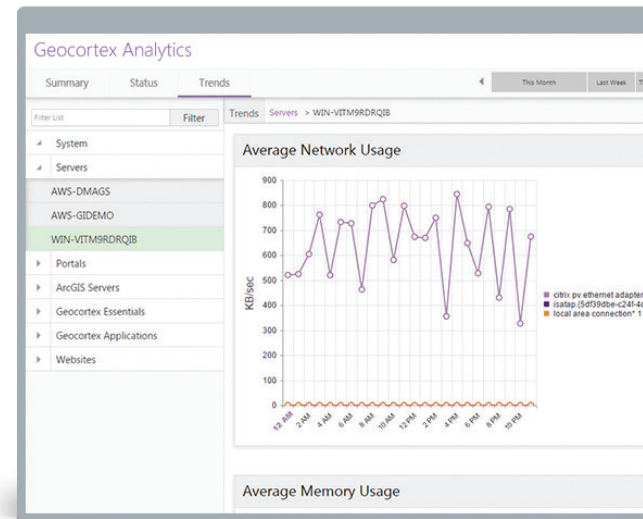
Geocortex Analytics

Summary Status Trends

This Month Last Week

Filter List Filter

System
Servers
AWS-DMAGS
AWS-GIDEMO
WIN-VITM9RDRQIB
Portals
ArcGIS Servers
Geocortex Essentials
Geocortex Applications
Websites

Trends Servers > WIN-VITM9RDRQIB

Average Network Usage

900
800
700
600
500
400
300
200
100
0

KB/sec

12 AM 2 AM 4 AM 6 AM 8 AM 10 AM 12 PM 2 PM 4 PM 6 PM 8 PM 10 PM

citrix pv ethernet adapter
isatap.{5df39dbe-c24f-4
local area connection* 1

Average Memory Usage